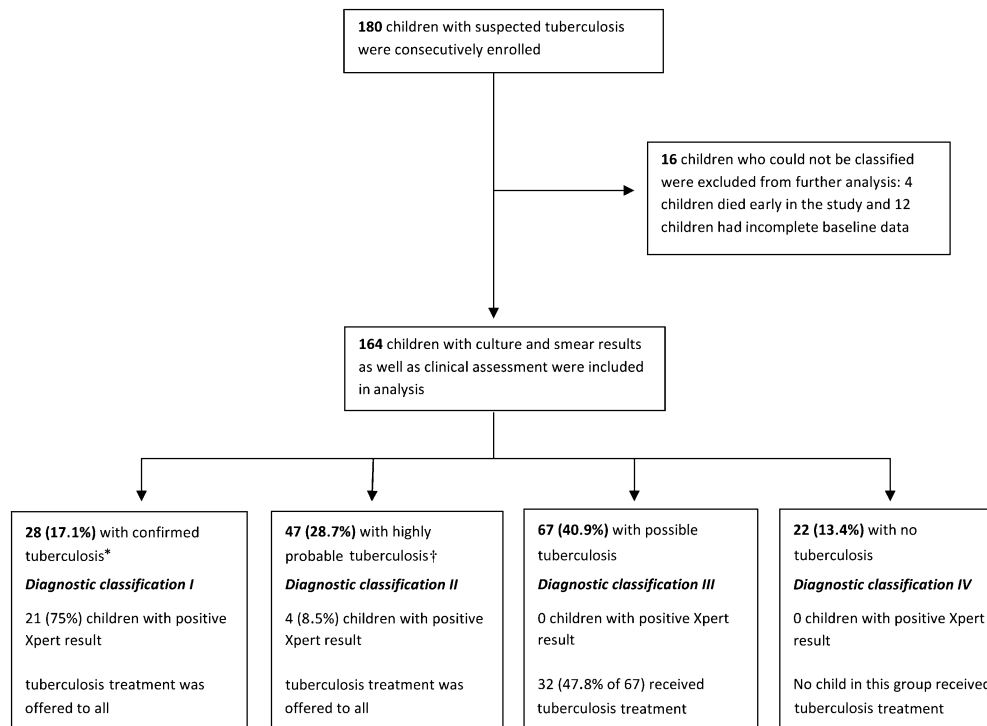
**180** children with suspected tuberculosis were consecutively enrolled

**16** children who could not be classified were excluded from further analysis: 4 children died early in the study and 12 children had incomplete baseline data

**164** children with culture and smear results as well as clinical assessment were included in analysis

**28 (17.1%)** with confirmed tuberculosis*

***Diagnostic classification I***

21 (75%) children with positive Xpert result

tuberculosis treatment was offered to all

**47 (28.7%)** with highly probable tuberculosis†

***Diagnostic classification II***

4 (8.5%) children with positive Xpert result

tuberculosis treatment was offered to all

**67 (40.9%)** with possible tuberculosis

***Diagnostic classification III***

0 children with positive Xpert result

32 (47.8% of 67) received tuberculosis treatment

**22 (13.4%)** with no tuberculosis

***Diagnostic classification IV***

0 children with positive Xpert result

No child in this group received tuberculosis treatment